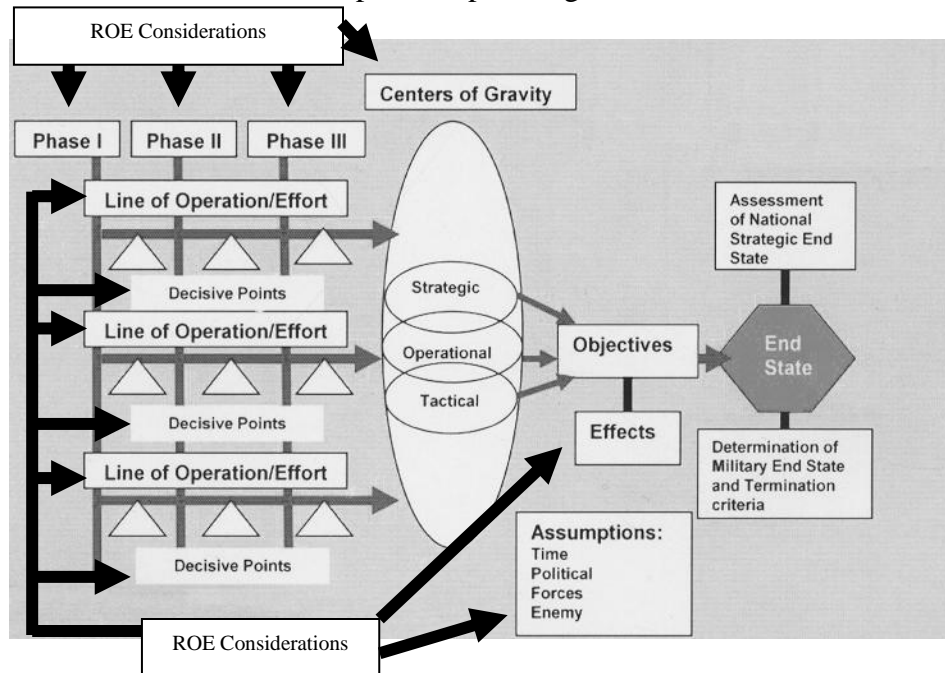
ROE Considerations

Centers of Gravity

Phase I
Phase II
Phase III

Line of Operation/Effort

Decisive Points

Line of Operation/Effort

Decisive Points

Line of Operation/Effort

Decisive Points

Strategic
Operational
Tactical

Objectives

Effects

Assessment of National Strategic End State

End State

Determination of Military End State and Termination criteria

Assumptions:
Time
Political
Forces
Enemy

ROE Considerations